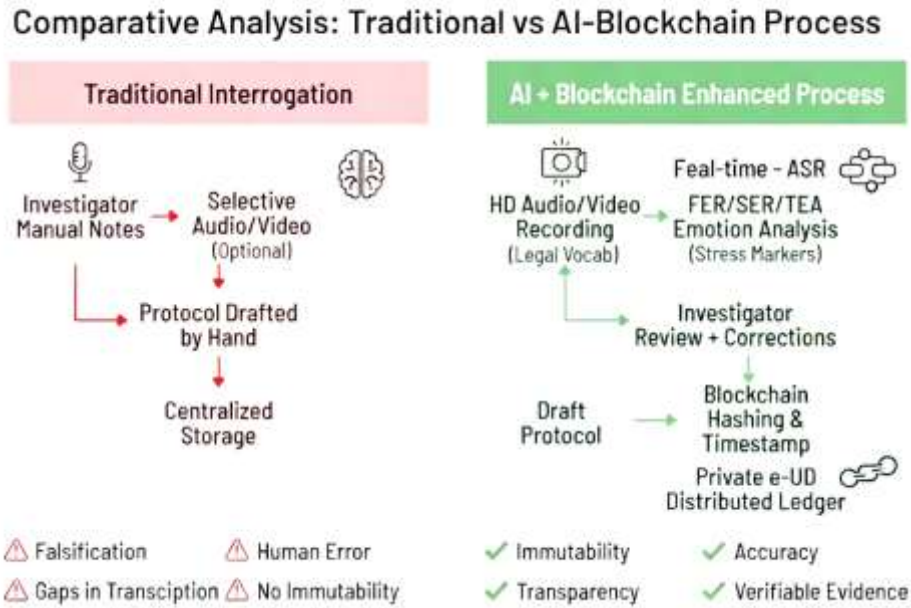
Comparative Analysis: Traditional vs AI-Blockchain Process

Traditional Interrogation

Investigator Manual Notes

Selective Audio/Video (Optional)

Protocol Drafted by Hand

Centralized Storage

AI + Blockchain Enhanced Process

HD Audio/Video Recording (Legal Vocab)

Feal-time - ASR

FER/SER/TEA Emotion Analysis (Stress Markers)

Investigator Review + Corrections

Draft Protocol

Blockchain Hashing & Timestamp

Private e-UD Distributed Ledger

⚠ Falsification

⚠ Human Error

⚠ Gaps in Transciption

⚠ No Immutability

✓ Immutability

✓ Accuracy

✓ Transparency

✓ Verifiable Evidence